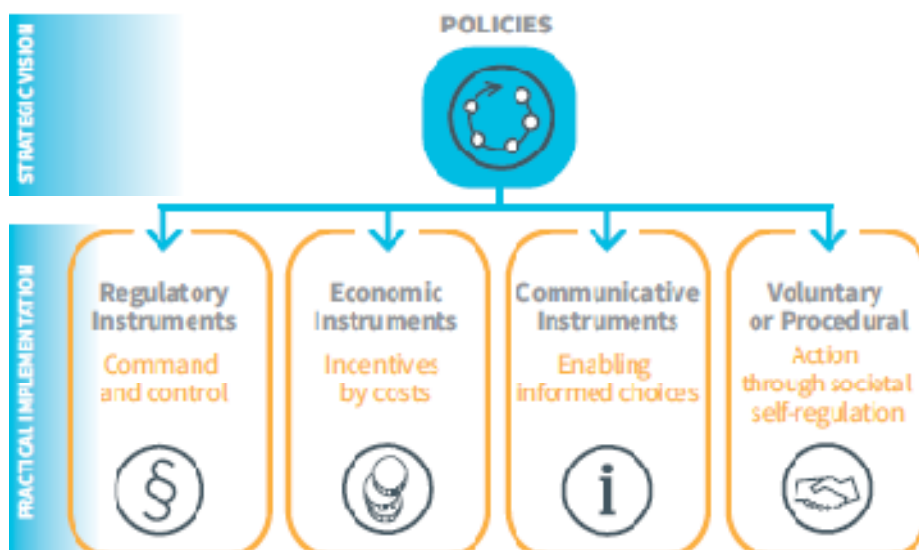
STRATEGIC VISION

POLICIES

PRACTICAL IMPLEMENTATION

Regulatory Instruments

Command and control

§

Economic Instruments

Incentives by costs

Communicative Instruments

Enabling informed choices

i

Voluntary or Procedural

Action through societal self-regulation